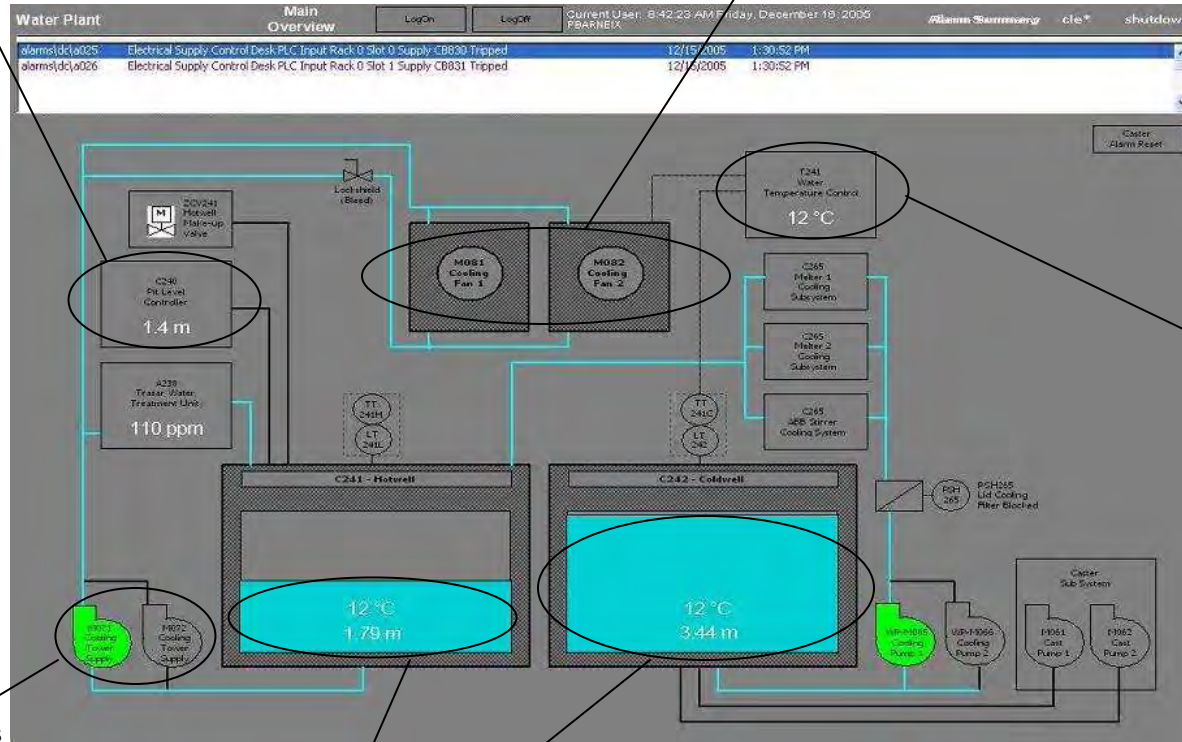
Water Plant
Main Overview
LogOn
LogOff
Current User: 8:42:23 AM Friday, December 16, 2005
PBARNEIX
Alarm Summary
cle*
shutdow

| | | | |
|---|---|---|---|
| alarms\dc\a025 | Electrical Supply Control Desk PLC Input Rack 0 Slot 0 Supply CB830 Tripped | 12/15/2005 | 1:30:52 PM |
| alarms\dc\a026 | Electrical Supply Control Desk PLC Input Rack 0 Slot 1 Supply CB831 Tripped | 12/15/2005 | 1:30:52 PM |

Caster Alarm Reset

Lockshield (Bleed)

DCV241 Hotwell Make-up Valve

C240 Pit Level Controller
1.4 m

A238 Traser Water Treatment Unit
110 ppm

M081 Cooling Fan 1

M082 Cooling Fan 2

T241 Water Temperature Control
12 °C

C265 Melter 1 Cooling Subsystem

C265 Melter 2 Cooling Subsystem

C265 ABB Stirrer Cooling System

TT 241M
LT 241L

TT 241C
LT 242

C241 - Hotwell
12 °C
1.79 m

C242 - Coldwell
12 °C
3.44 m

PSH 265
PSH265 Lid Cooling Filter Blocked

Caster Sub System

M071 Cooling Tower Supply

M072 Cooling Tower Supply

WP-M065 Cooling Pump 1

WP-M066 Cooling Pump 2

M061 Cast Pump 1

M062 Cast Pump 2